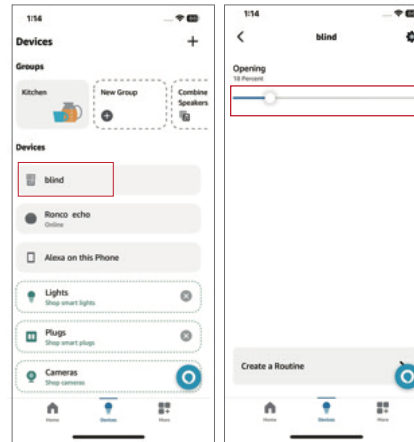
1:14

Devices +

Groups

Kitchen

New Group

Combine Speakers

Devices

blind

Ronco echo
Online

Alexa on this Phone

Lights
Shop smart lights

Plugs
Shop smart plugs

Cameras
Shop cameras

Home Devices More

1:14

blind

Opening
18 Percent

Create a Routine

Home Devices More